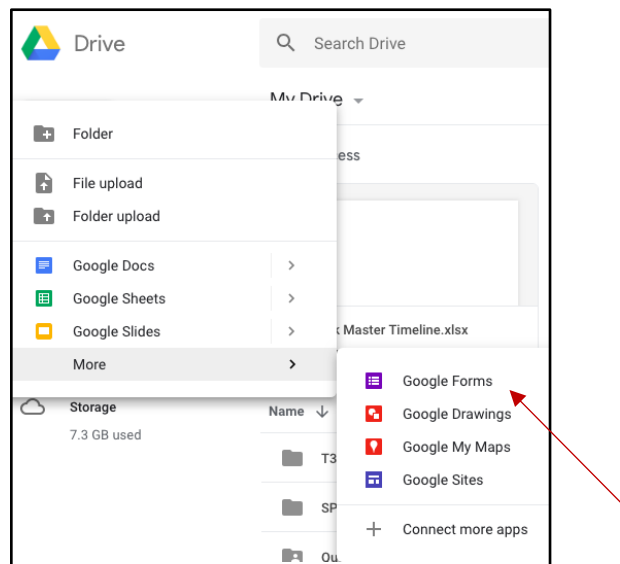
Drive

Search Drive

My Drive

Folder

File upload

Folder upload

Google Docs

Google Sheets

Google Slides

More

ess

x Master Timeline.xlsx

Google Forms

Google Drawings

Google My Maps

Google Sites

Connect more apps

Storage

7.3 GB used

Name

T3

SP

Ou